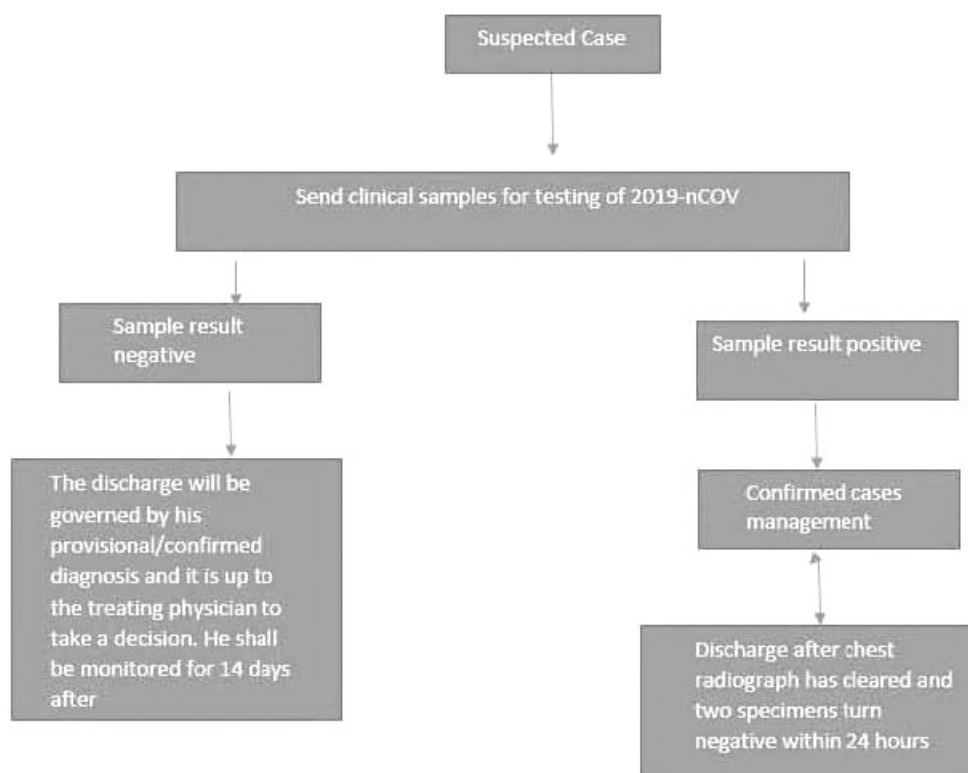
Suspected Case

Send clinical samples for testing of 2019-nCOV

Sample result negative

The discharge will be governed by his provisional/confirmed diagnosis and it is up to the treating physician to take a decision. He shall be monitored for 14 days after

Sample result positive

Confirmed cases management

Discharge after chest radiograph has cleared and two specimens turn negative within 24 hours